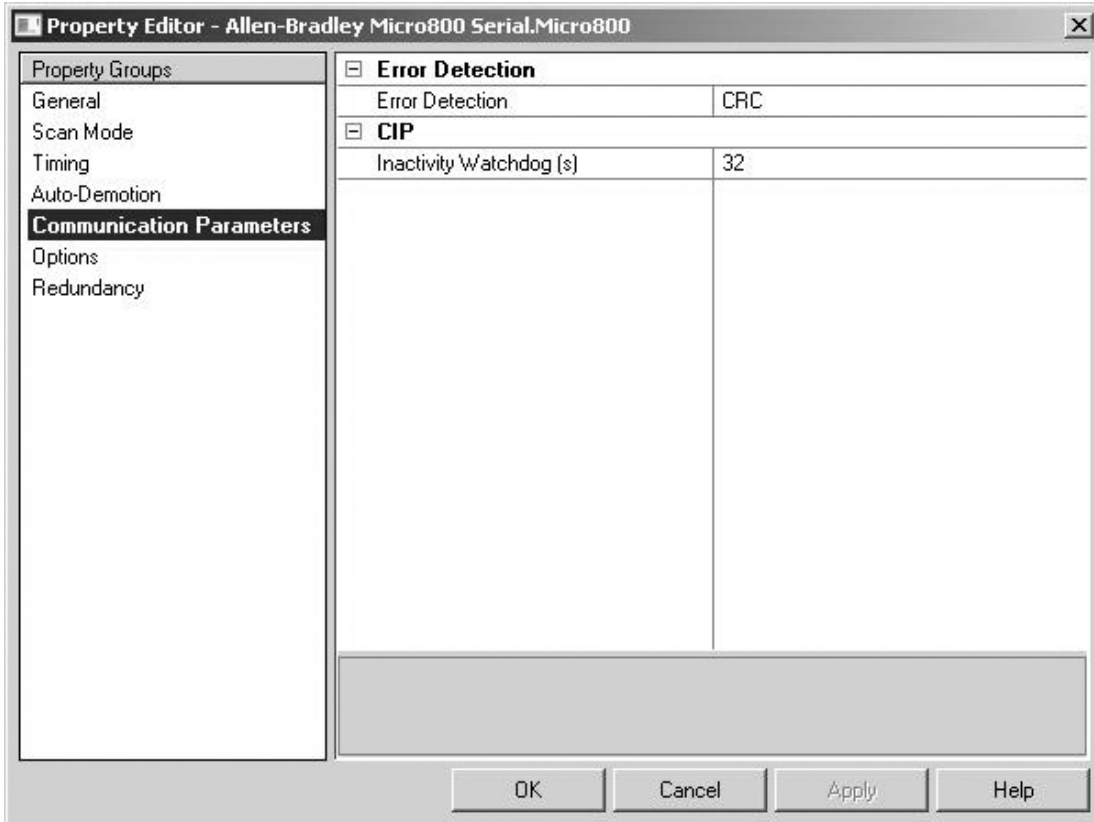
Property Editor - Allen-Bradley Micro800 Serial.Micro800

Property Groups
General
Scan Mode
Timing
Auto-Demotion
Communication Parameters
Options
Redundancy

| Error Detection | |
|---|---|
| Error Detection | CRC |
| CIP | |
| Inactivity Watchdog (s) | 32 |

OK
Cancel
Apply
Help